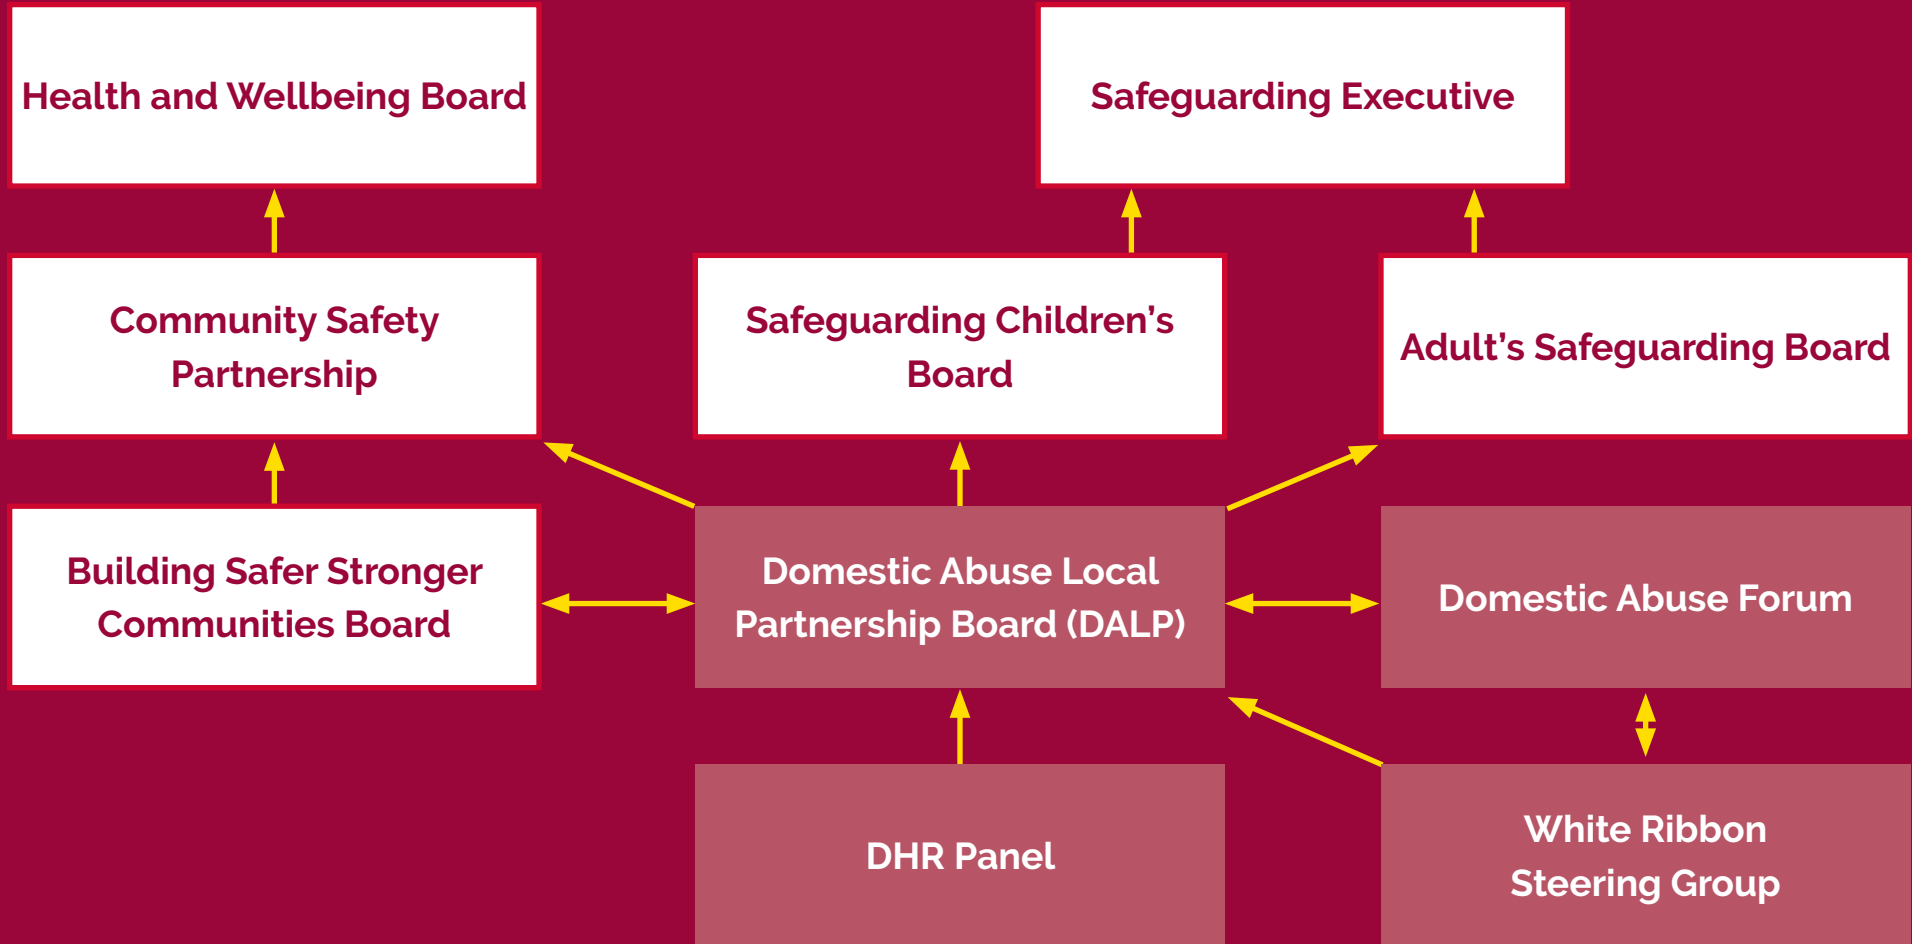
Health and Wellbeing Board

Safeguarding Executive

Community Safety Partnership

Safeguarding Children's Board

Adult's Safeguarding Board

Building Safer Stronger Communities Board

Domestic Abuse Local Partnership Board (DALP)

Domestic Abuse Forum

DHR Panel

White Ribbon Steering Group